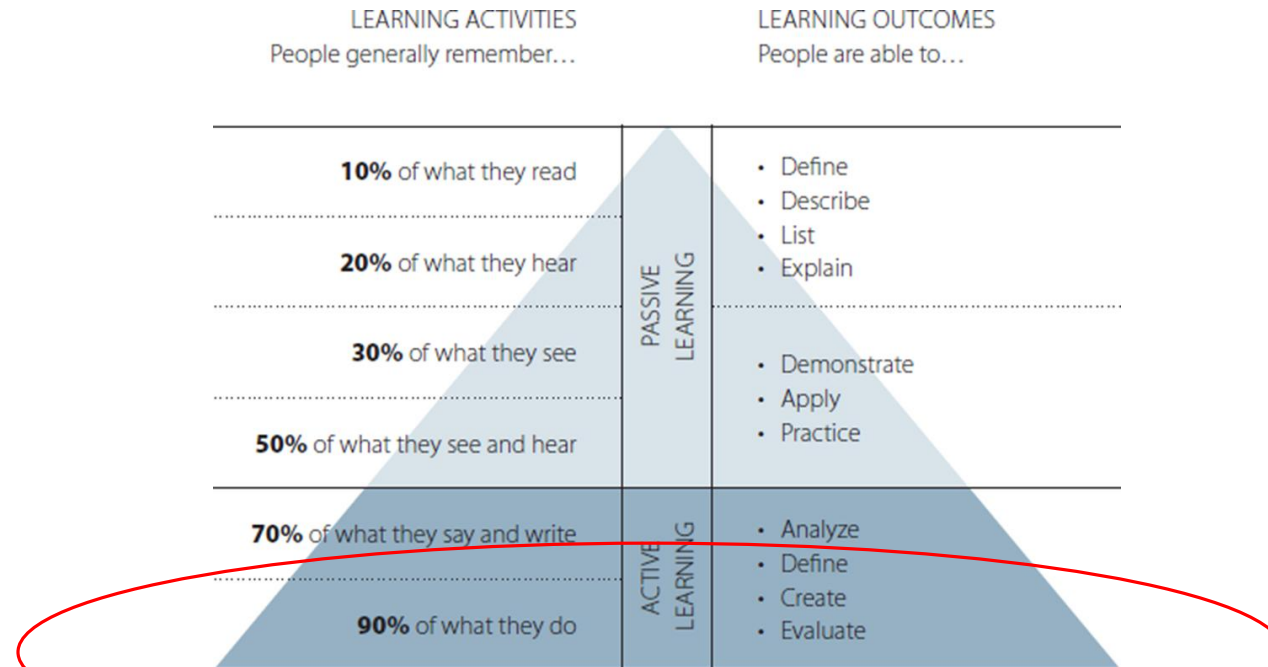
LEARNING ACTIVITIES
People generally remember…

LEARNING OUTCOMES
People are able to…

**10%** of what they read

**20%** of what they hear

**30%** of what they see

**50%** of what they see and hear

**70%** of what they say and write

**90%** of what they do

PASSIVE LEARNING

ACTIVE LEARNING

• Define
• Describe
• List
• Explain

• Demonstrate
• Apply
• Practice

• Analyze
• Define
• Create
• Evaluate